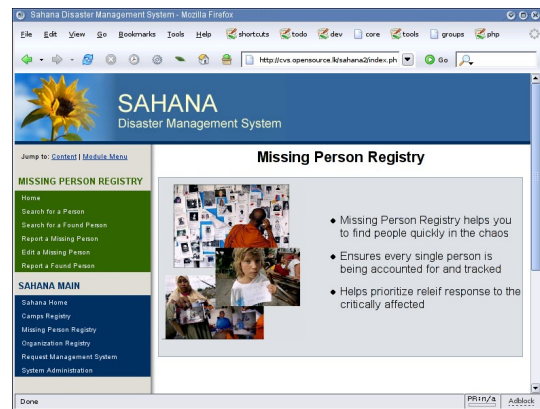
Sahana Disaster Management System - Mozilla Firefox

File Edit View Go Bookmarks Tools Help shortcuts todo dev core tools groups php

http://cvs.opensource.lk/sahana2/index.ph Go

SAHANA
Disaster Management System

Jump to: Content | Module Menu

MISSING PERSON REGISTRY
Home
Search for a Person
Search for a Found Person
Report a Missing Person
Edit a Missing Person
Report a Found Person

SAHANA MAIN
Sahana Home
Camps Registry
Missing Person Registry
Organization Registry
Request Management System
System Administration

Missing Person Registry

• Missing Person Registry helps you to find people quickly in the chaos
• Ensures every single person is being accounted for and tracked
• Helps prioritize relief response to the critically affected

Done PR:n/a Adblock